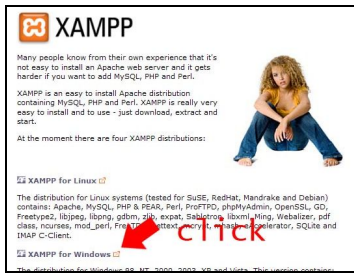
XAMPP

Many people know from their own experience that it's not easy to install an Apache web server and it gets harder if you want to add MySQL, PHP and Perl.

XAMPP is an easy to install Apache distribution containing MySQL, PHP and Perl. XAMPP is really very easy to install and to use - just download, extract and start.

At the moment there are four XAMPP distributions:

XAMPP for Linux

The distribution for Linux systems (tested for SuSE, RedHat, Mandrake and Debian) contains: Apache, MySQL, PHP & PEAR, Perl, ProFTPD, phpMyAdmin, OpenSSL, GD, Freetype2, libjpeg, libpng, gdbm, zlib, expat, Sablotron, libxml, Ming, Webalizer, pdf class, ncurses, mod_perl, FreeTDS, gettext, mcrypt, mhash, eAccelerator, SQLite and IMAP C-Client.

click

XAMPP for Windows

The distribution for Windows 98, NT, 2000, 2003, XP and Vista. This version contains: